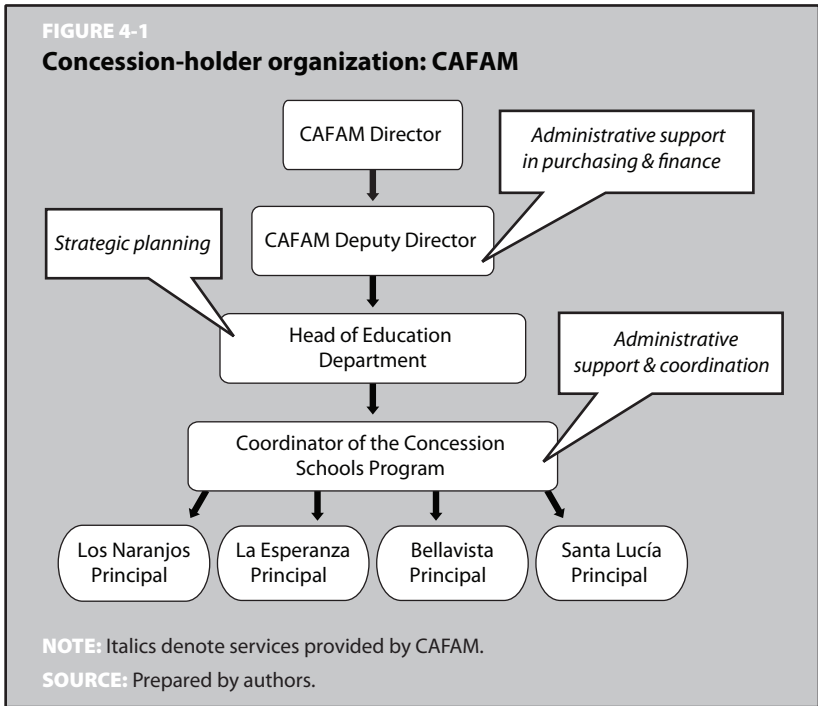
FIGURE 4-1
Concession-holder organization: CAFAM

CAFAM Director

Administrative support in purchasing & finance

Strategic planning

CAFAM Deputy Director

Head of Education Department

Administrative support & coordination

Coordinator of the Concession Schools Program

Los Naranjos Principal

La Esperanza Principal

Bellavista Principal

Santa Lucía Principal

NOTE: Italics denote services provided by CAFAM.

SOURCE: Prepared by authors.